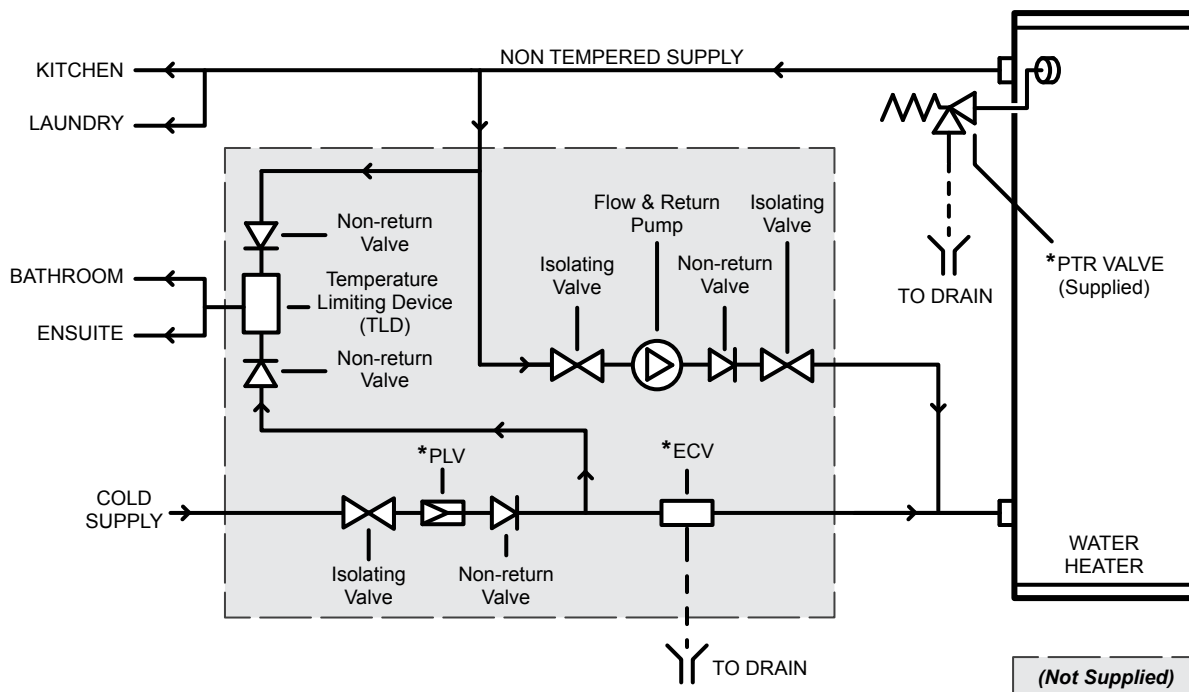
KITCHEN

LAUNDRY

NON TEMPERED SUPPLY

Non-return Valve

BATHROOM

Temperature Limiting Device (TLD)

ENSUITE

Non-return Valve

Flow & Return Pump

Isolating Valve

Isolating Valve

Non-return Valve

TO DRAIN

*PTR VALVE (Supplied)

COLD SUPPLY

*PLV

*ECV

Isolating Valve

Non-return Valve

WATER HEATER

TO DRAIN

(Not Supplied)